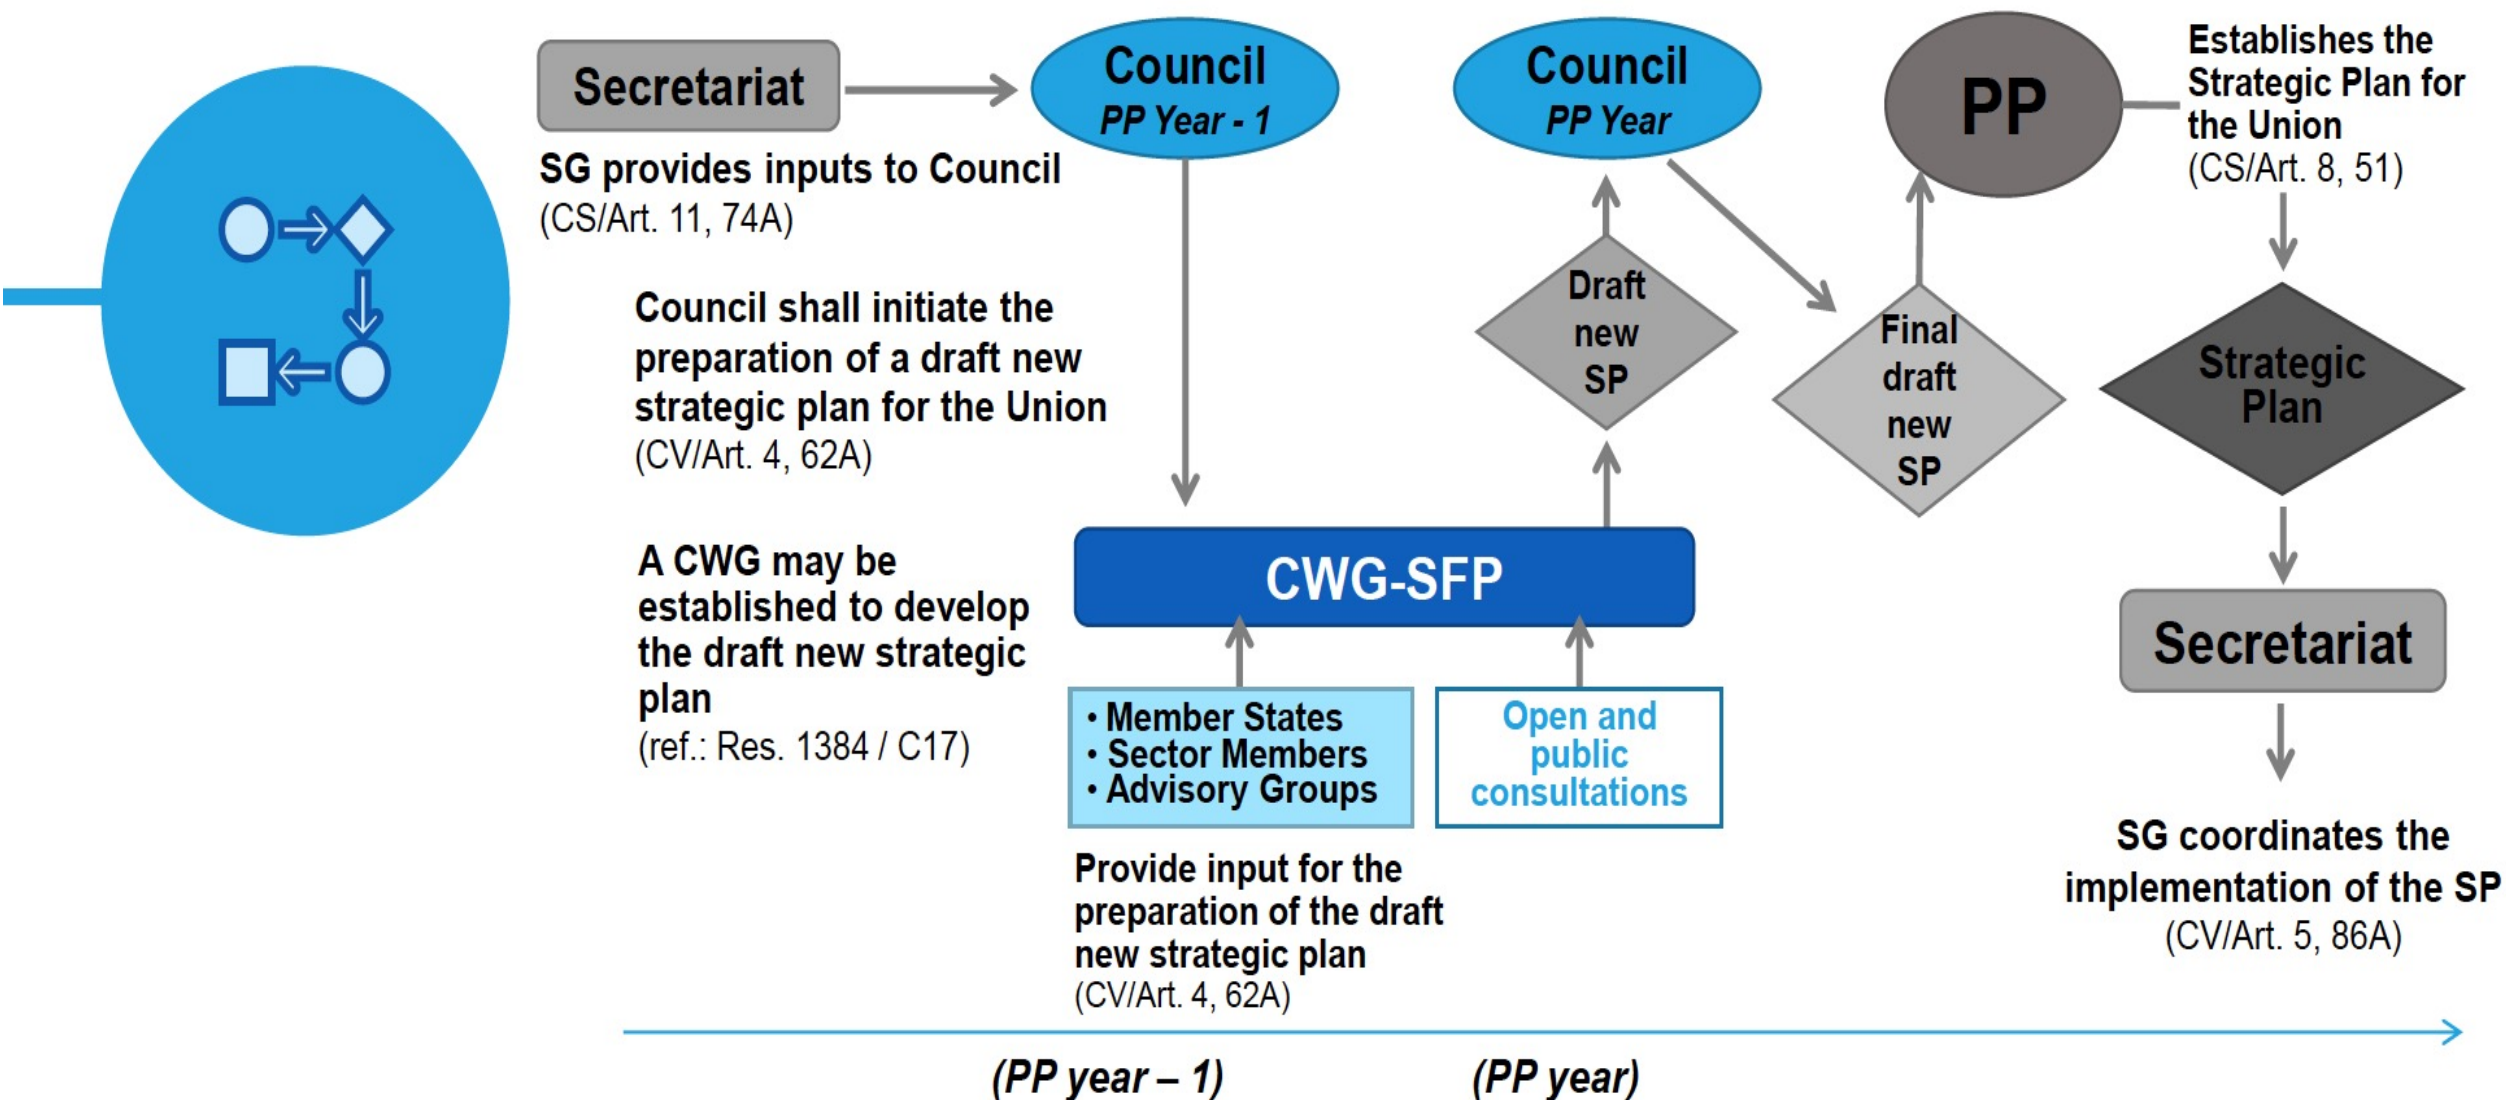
Secretariat

SG provides inputs to Council (CS/Art. 11, 74A)

Council
PP Year - 1

Council
PP Year

PP

Establishes the Strategic Plan for the Union (CS/Art. 8, 51)

Council shall initiate the preparation of a draft new strategic plan for the Union (CV/Art. 4, 62A)

Draft new SP

Final draft new SP

Strategic Plan

A CWG may be established to develop the draft new strategic plan (ref.: Res. 1384 / C17)

CWG-SFP

• Member States
• Sector Members
• Advisory Groups

Open and public consultations

Secretariat

Provide input for the preparation of the draft new strategic plan (CV/Art. 4, 62A)

SG coordinates the implementation of the SP (CV/Art. 5, 86A)

(PP year – 1)

(PP year)